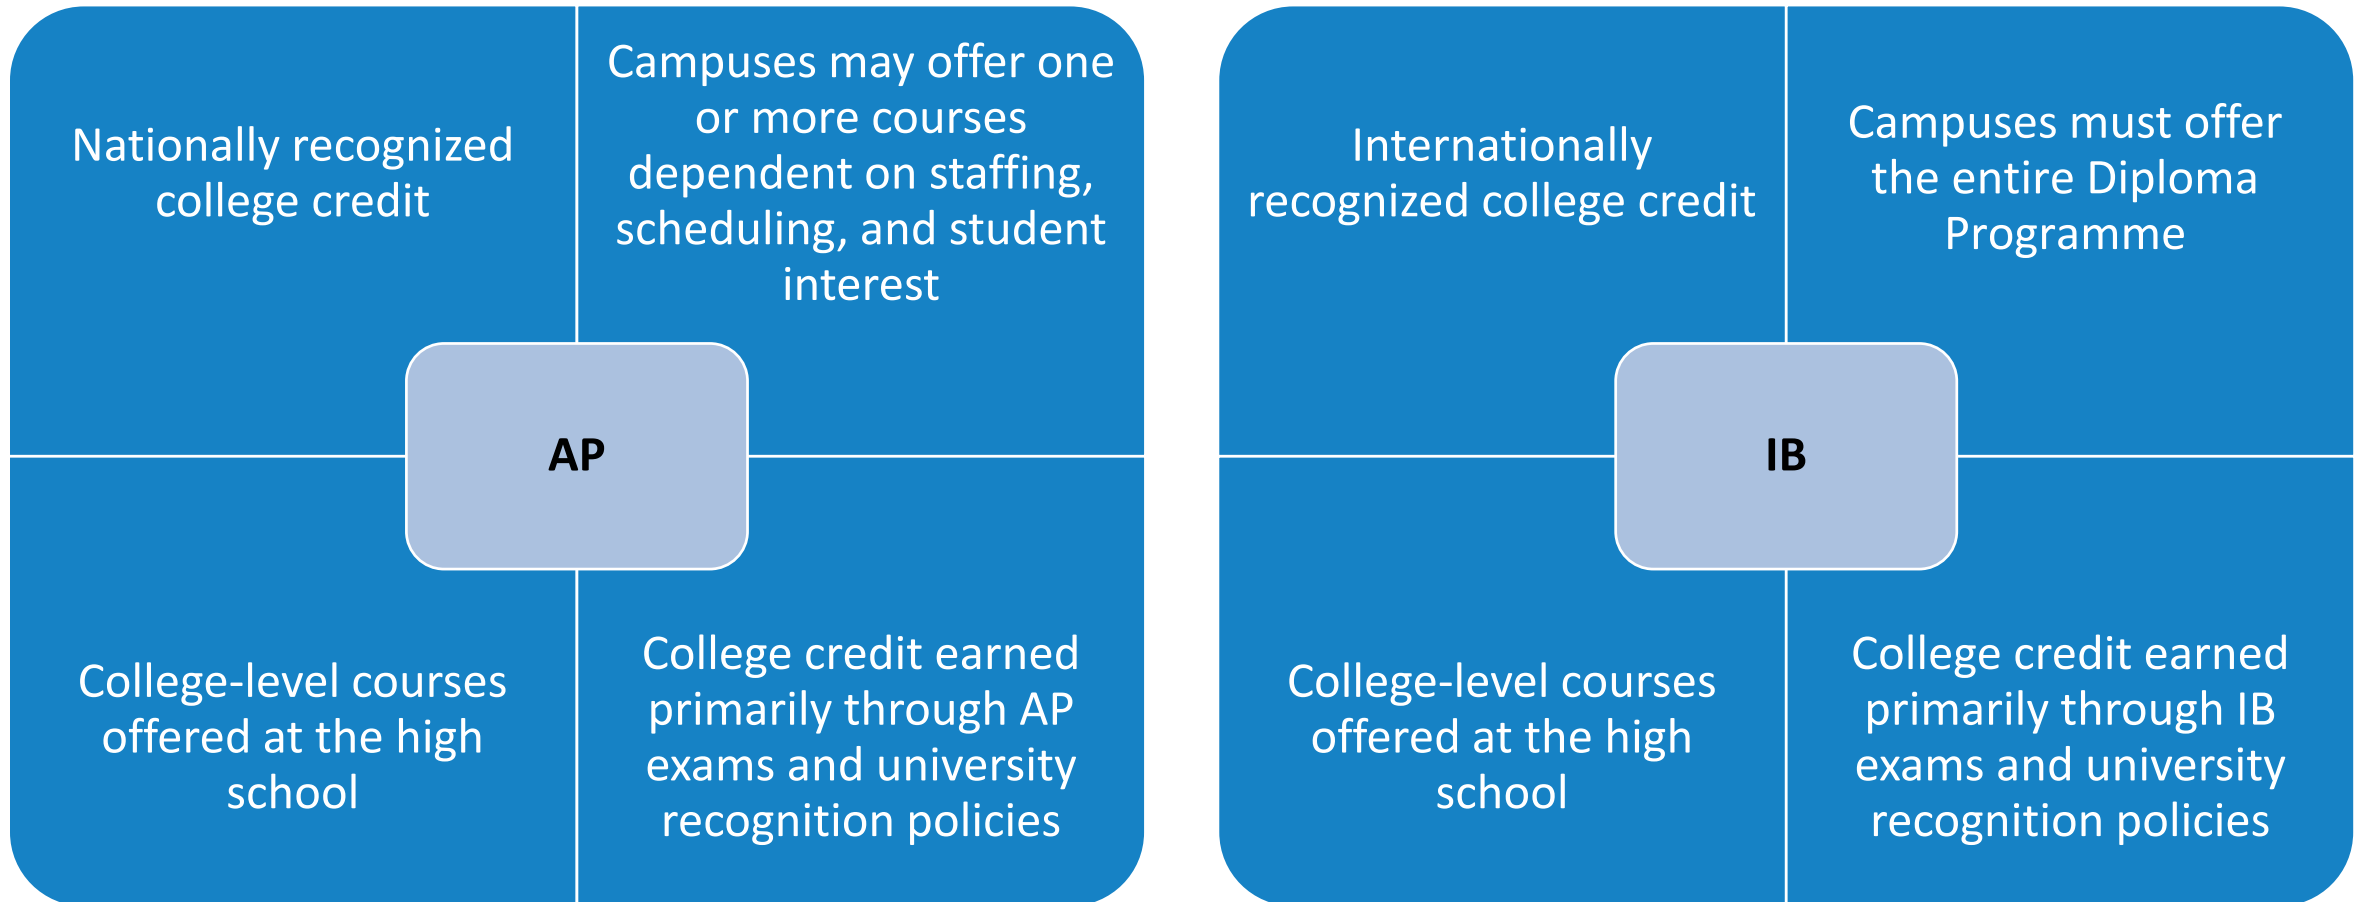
Nationally recognized college credit

Campuses may offer one or more courses dependent on staffing, scheduling, and student interest

AP

College-level courses offered at the high school

College credit earned primarily through AP exams and university recognition policies

Internationally recognized college credit

Campuses must offer the entire Diploma Programme

IB

College-level courses offered at the high school

College credit earned primarily through IB exams and university recognition policies